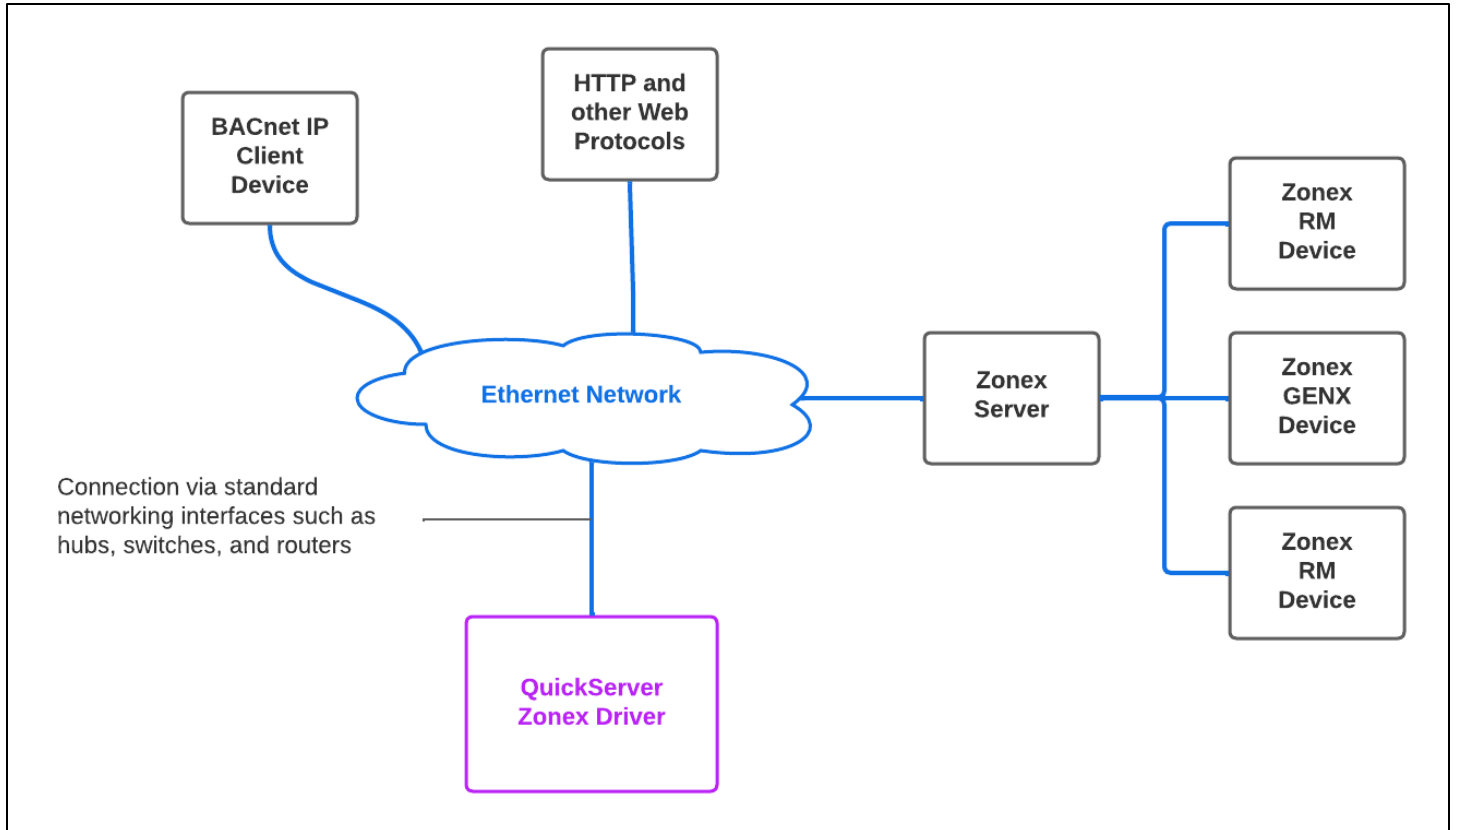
HTTP and other Web Protocols

BACnet IP Client Device

Zonex RM Device

Ethernet Network

Zonex Server

Zonex GENX Device

Connection via standard networking interfaces such as hubs, switches, and routers

Zonex RM Device

QuickServer Zonex Driver